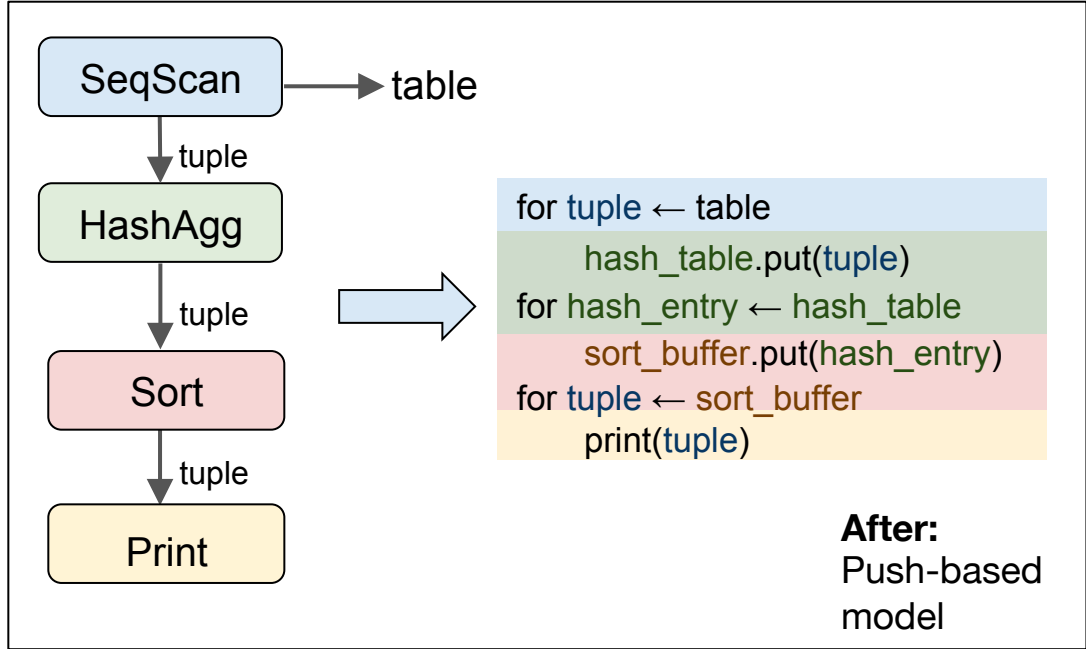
SeqScan

table

tuple

HashAgg

tuple

Sort

tuple

Print

for tuple ← table
hash_table.put(tuple)
for hash_entry ← hash_table
sort_buffer.put(hash_entry)
for tuple ← sort_buffer
print(tuple)

**After:**
Push-based model